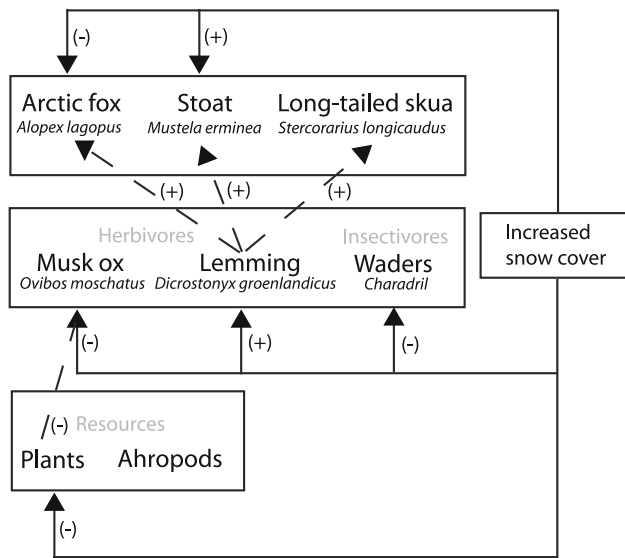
(-)
(+)

Arctic fox
Alopex lagopus

Stoat
Mustela erminea

Long-tailed skua
Stercorarius longicaudus

(+)
(+)
(+)

Herbivores
Musk ox
Ovibos moschatus

Lemming
Dicrostonyx groenlandicus

Insectivores
Waders
Charadril

Increased snow cover

(-)
(+)
(-)

/(-) Resources
Plants
Ahropods

(-)